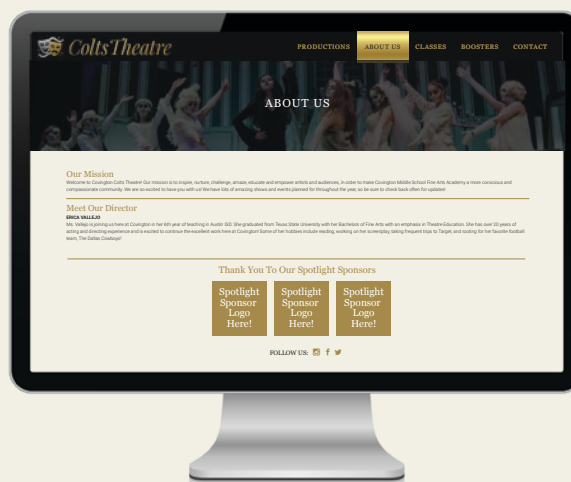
Colts Theatre

PRODUCTIONS ABOUT US CLASSES BOOSTERS CONTACT

ABOUT US

Our Mission

Welcome to Covington Colts Theatre! Our mission is to inspire, nurture, challenge, amaze, educate and empower artists and audiences, in order to make Covington Middle School Fine Arts Academy a more conscious and compassionate community. We are so excited to have you with us! We have lots of amazing shows and events planned for throughout the year, so be sure to check back often for updates!

Meet Our Director

ERICA VALLEJO

Ms. Vallejo is joining us here at Covington in her 6th year of teaching in Austin ISD. She graduated from Texas State University with her Bachelor of Fine Arts with an emphasis in Theatre Education. She has over 20 years of acting and directing experience and is excited to continue the excellent work here at Covington! Some of her hobbies include reading, working on her screenplay, taking frequent trips to Target, and rooting for her favorite football team, The Dallas Cowboys!

Thank You To Our Spotlight Sponsors

Spotlight Sponsor Logo Here!

Spotlight Sponsor Logo Here!

Spotlight Sponsor Logo Here!

FOLLOW US: